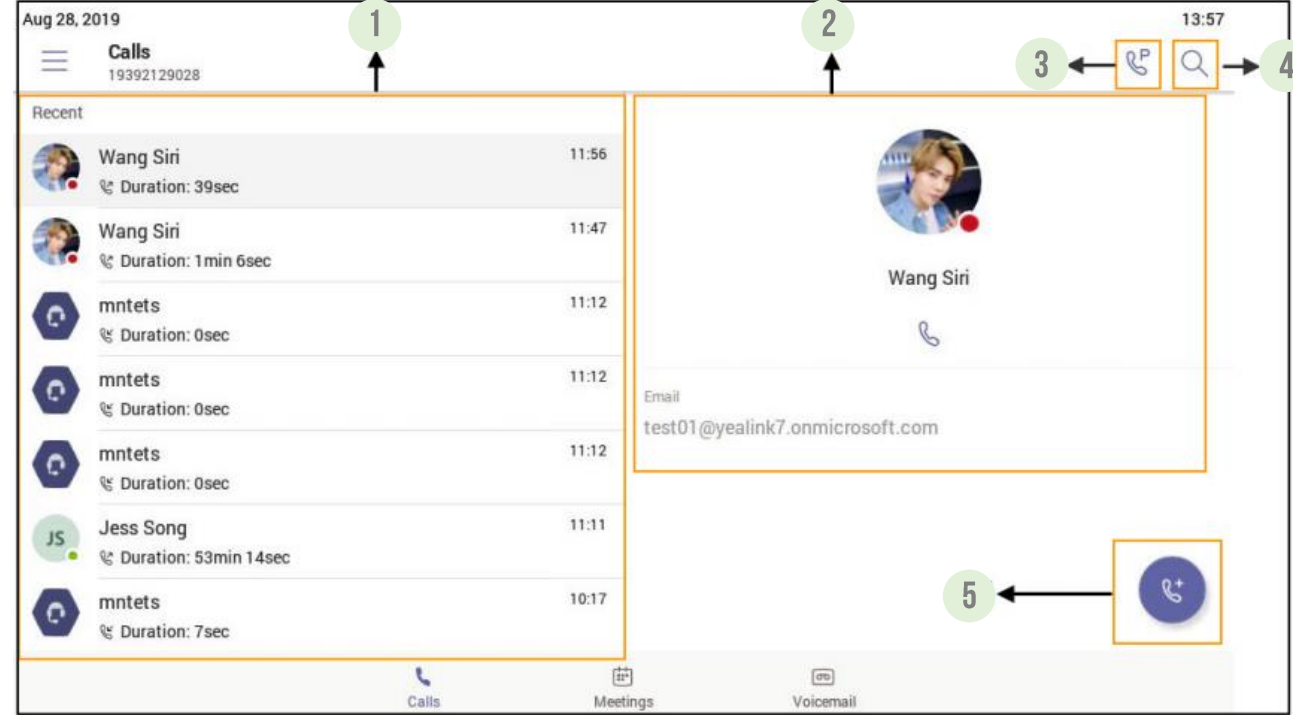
Aug 28, 2019

13:57

1

2

Calls
19392129028

3

4

Recent

Wang Siri
Duration: 39sec
11:56

Wang Siri
Duration: 1min 6sec
11:47

mntets
Duration: 0sec
11:12

mntets
Duration: 0sec
11:12

mntets
Duration: 0sec
11:12

JS
Jess Song
Duration: 53min 14sec
11:11

mntets
Duration: 7sec
10:17

Wang Siri

Email
test01@yealink7.onmicrosoft.com

5

Calls
Meetings
Voicemail